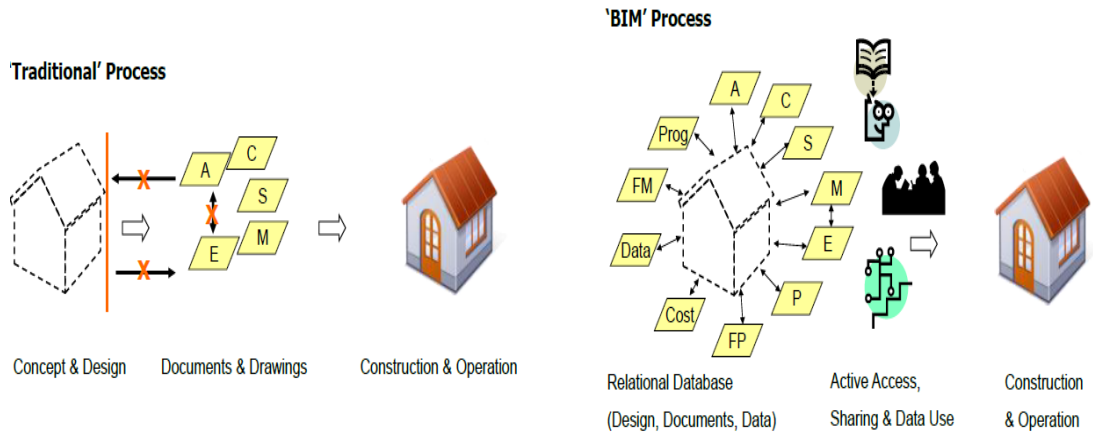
'Traditional' Process

A
C
S
E
M

Concept & Design
Documents & Drawings
Construction & Operation

'BIM' Process

A
C
Prog
S
FM
M
Data
E
P
Cost
FP

Relational Database (Design, Documents, Data)
Active Access, Sharing & Data Use
Construction & Operation